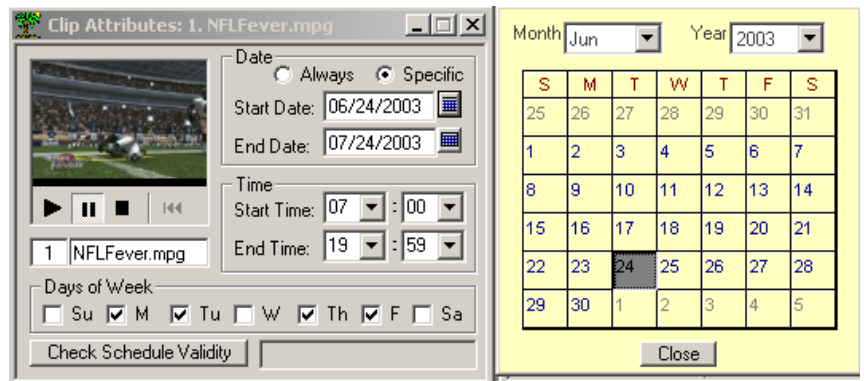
Clip Attributes: 1. NFLFever.mpg

Date
Always Specific
Start Date: 06/24/2003
End Date: 07/24/2003

Time
Start Time: 07 : 00
End Time: 19 : 59

1 NFLFever.mpg

Days of Week
Su M Tu W Th F Sa

Check Schedule Validity

Month Jun Year 2003

| S | M | T | W | T | F | S |
|---|---|---|---|---|---|---|
| 25 | 26 | 27 | 28 | 29 | 30 | 31 |
| 1 | 2 | 3 | 4 | 5 | 6 | 7 |
| 8 | 9 | 10 | 11 | 12 | 13 | 14 |
| 15 | 16 | 17 | 18 | 19 | 20 | 21 |
| 22 | 23 | 24 | 25 | 26 | 27 | 28 |
| 29 | 30 | 1 | 2 | 3 | 4 | 5 |

Close